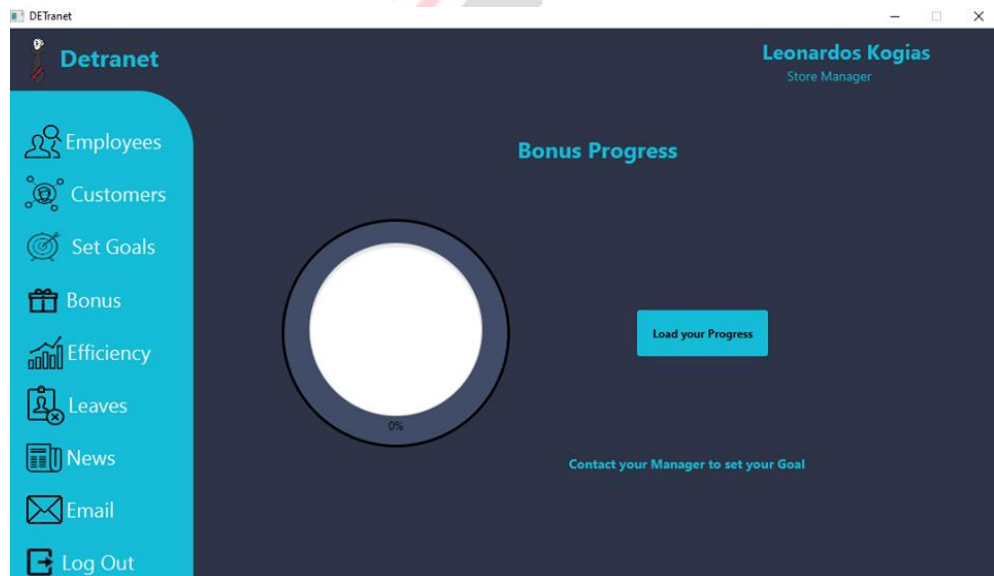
DETranet

Detranet

Leonardos Kogias
Store Manager

Employees
Customers
Set Goals
Bonus
Efficiency
Leaves
News
Email
Log Out

Bonus Progress

0%

Load your Progress

Contact your Manager to set your Goal